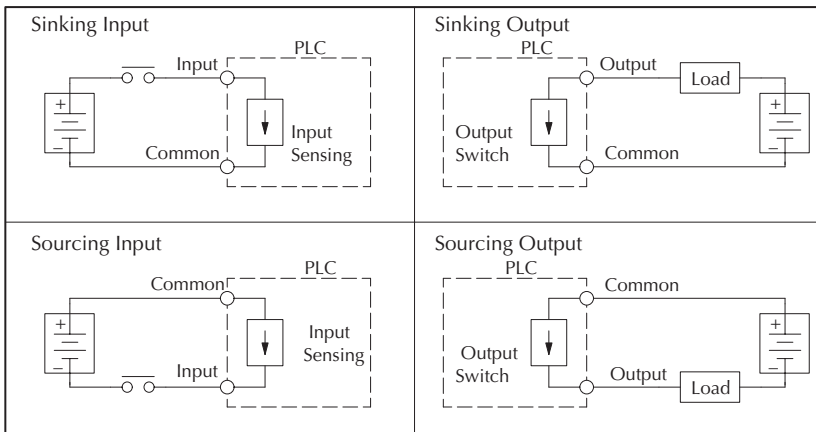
Sinking Input

PLC

Input

+

–

Input Sensing

Common

Sinking Output

PLC

Output

Load

Output Switch

+

–

Common

Sourcing Input

PLC

Common

+

–

Input Sensing

Input

Sourcing Output

PLC

Common

Output Switch

+

–

Output

Load